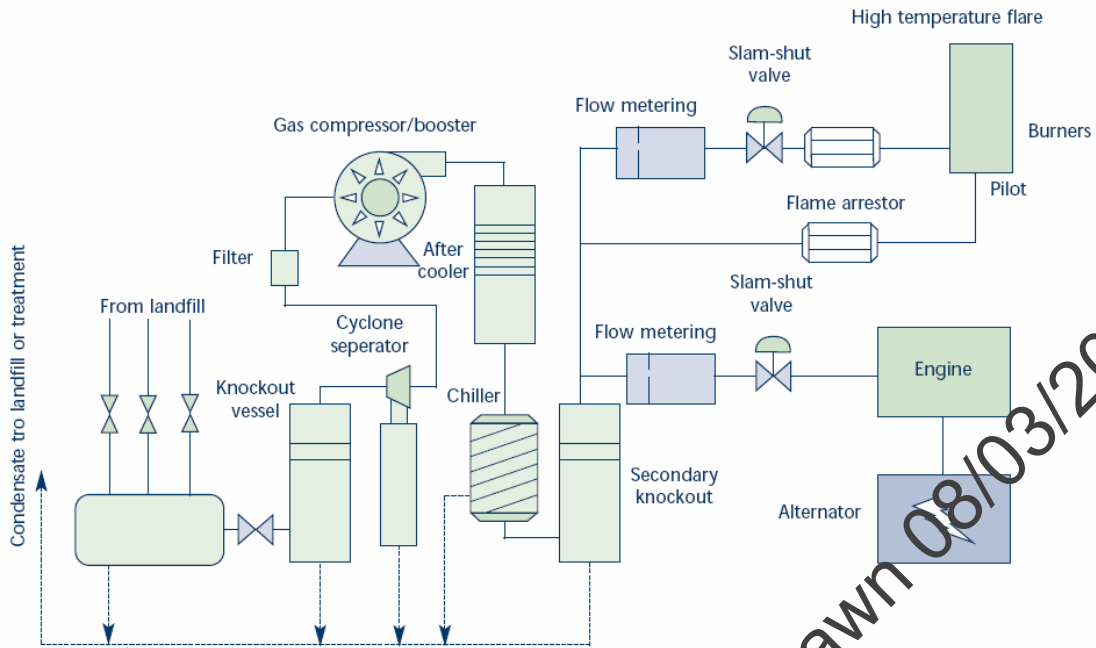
High temperature flare

Slam-shut valve

Flow metering

Burners

Gas compressor/booster

Pilot

Flame arrestor

Filter

After cooler

Slam-shut valve

From landfill

Cyclone seperator

Flow metering

Engine

Knockout vessel

Chiller

Condensate tro landfill or treatment

Secondary knockout

Alternator

awn 08/03/20